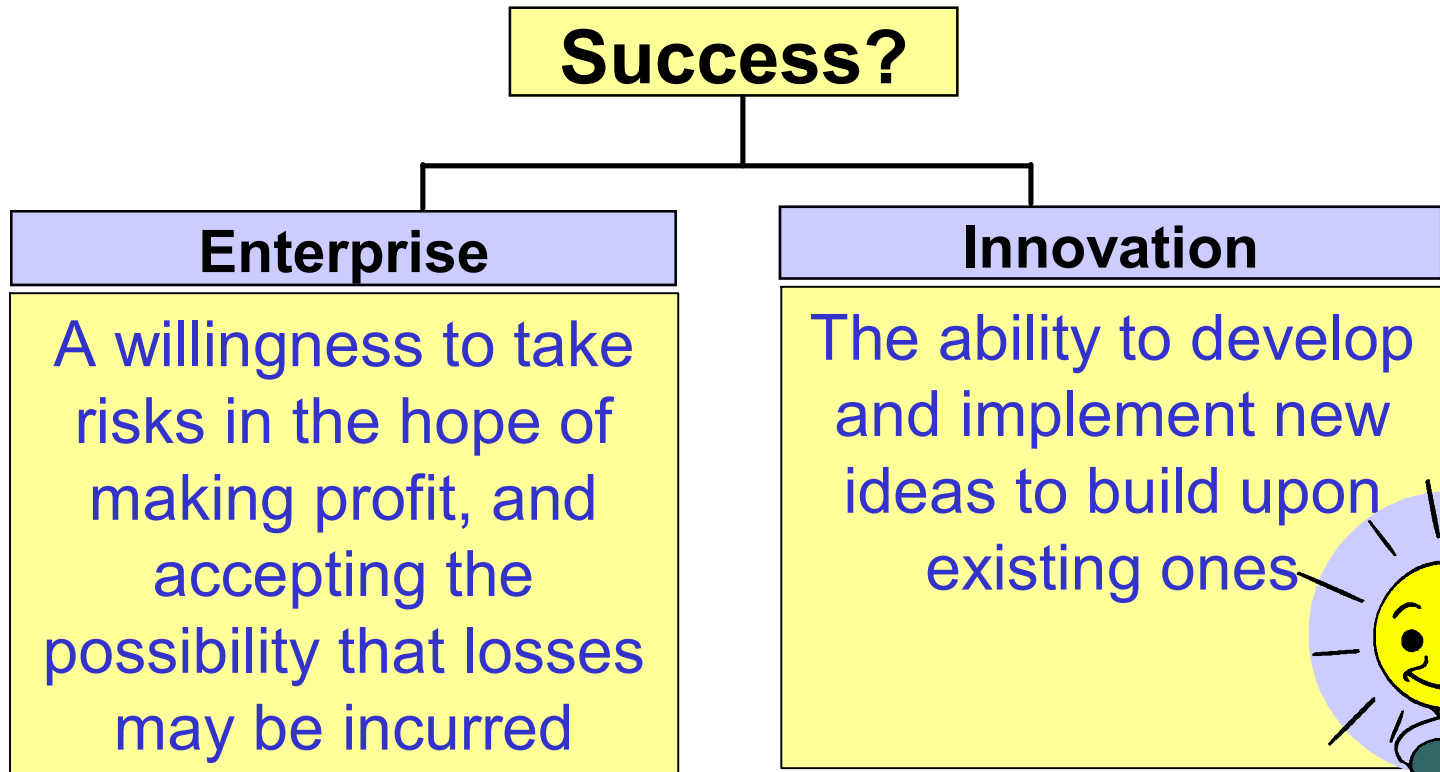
Success?

Enterprise

A willingness to take risks in the hope of making profit, and accepting the possibility that losses may be incurred

Innovation

The ability to develop and implement new ideas to build upon existing ones